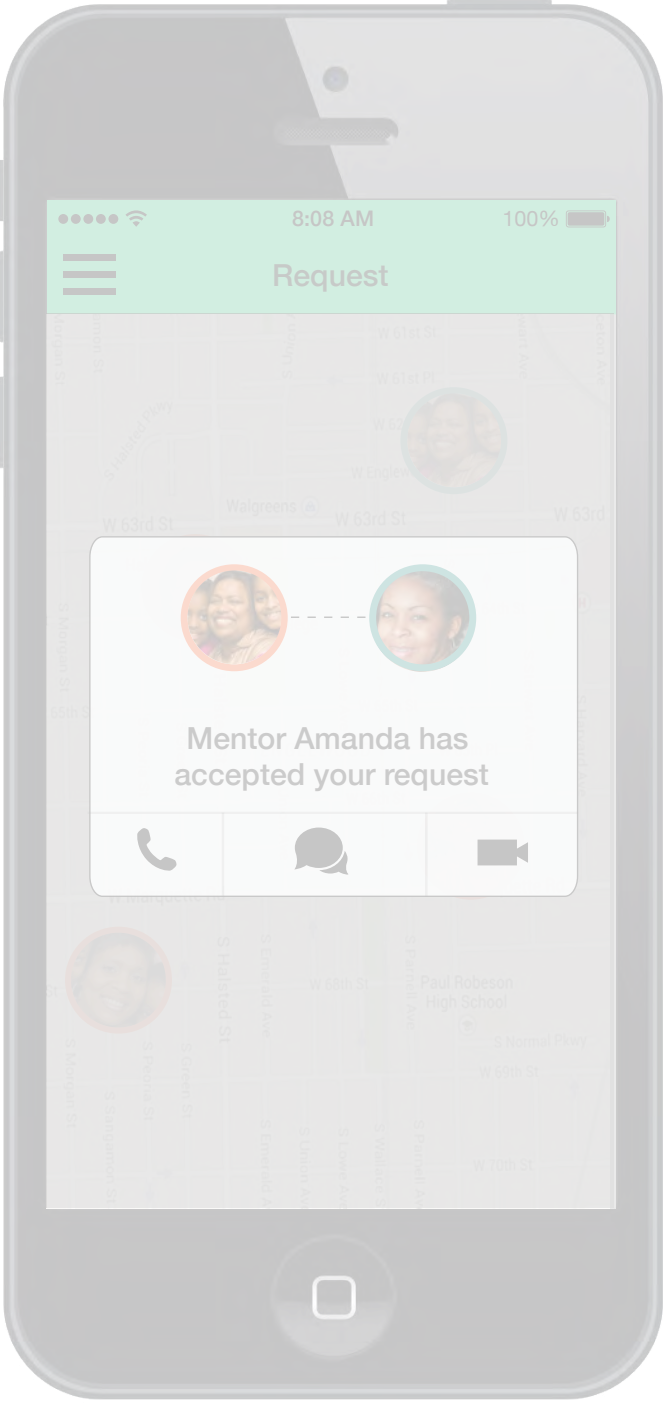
8:08 AM
100%

Request

W 61st St
W 61st Pl
S Halsted Pkwy
W Englewood
Walgreens
W 63rd St
W 63rd St
W 63rd
S Morgan St
65th St

Mentor Amanda has accepted your request

S Halsted St
S Emerald Ave
W 68th St
S Perry Ave
Paul Robeson High School
S Normal Pkwy
W 69th St
S Morgan St
S Green St
S Union Ave
S Lowe Ave
S Wallace St
S Parnell Ave
W 70th St
S Sangamon St
S Emerald Ave